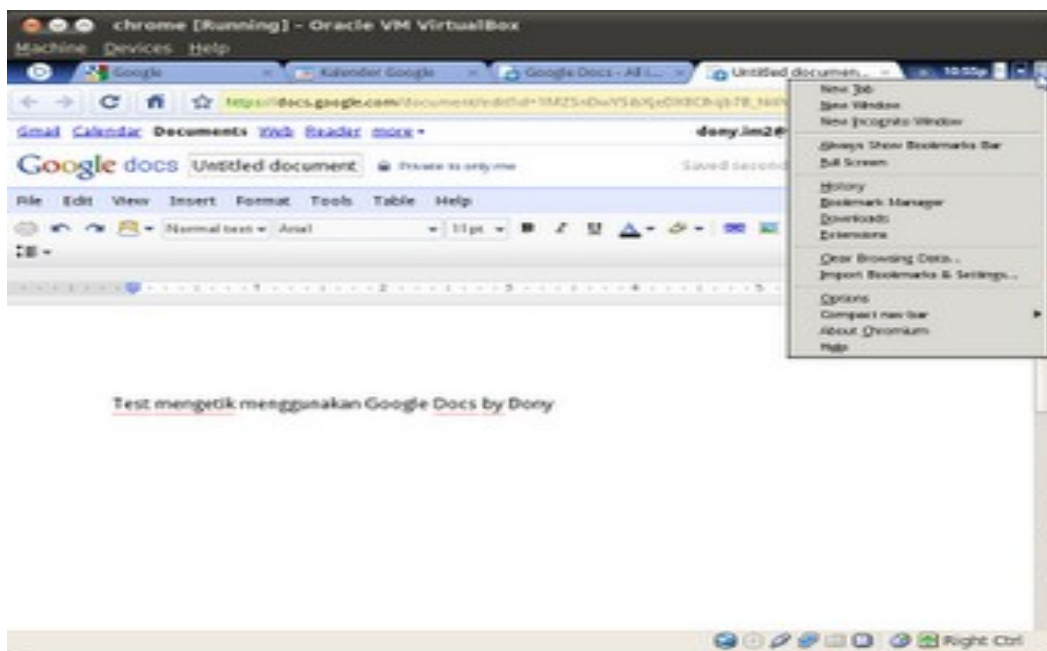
chrome [Running] - Oracle VM VirtualBox
Machine Devices Help

Google
Kalender Google
Google Docs - All I...
Untitled documen...
10:00p

https://docs.google.com/document/edit?id=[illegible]

Gmail Calendar Documents Web Reader more ▾
dony.im2@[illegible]

Google docs Untitled document Private to only me
Saved seconds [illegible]

File Edit View Insert Format Tools Table Help

Normal text ▾ Arial ▾ 11pt ▾ B I U

New Tab
New Window
New Incognito Window
Always Show Bookmarks Bar
Full Screen
History
Bookmark Manager
Downloads
Extensions
Clear Browsing Data...
Import Bookmarks & Settings...
Options
Compact nav bar
About Chromium
Help

Test mengetik menggunakan Google Docs by Dony

Right Ctrl